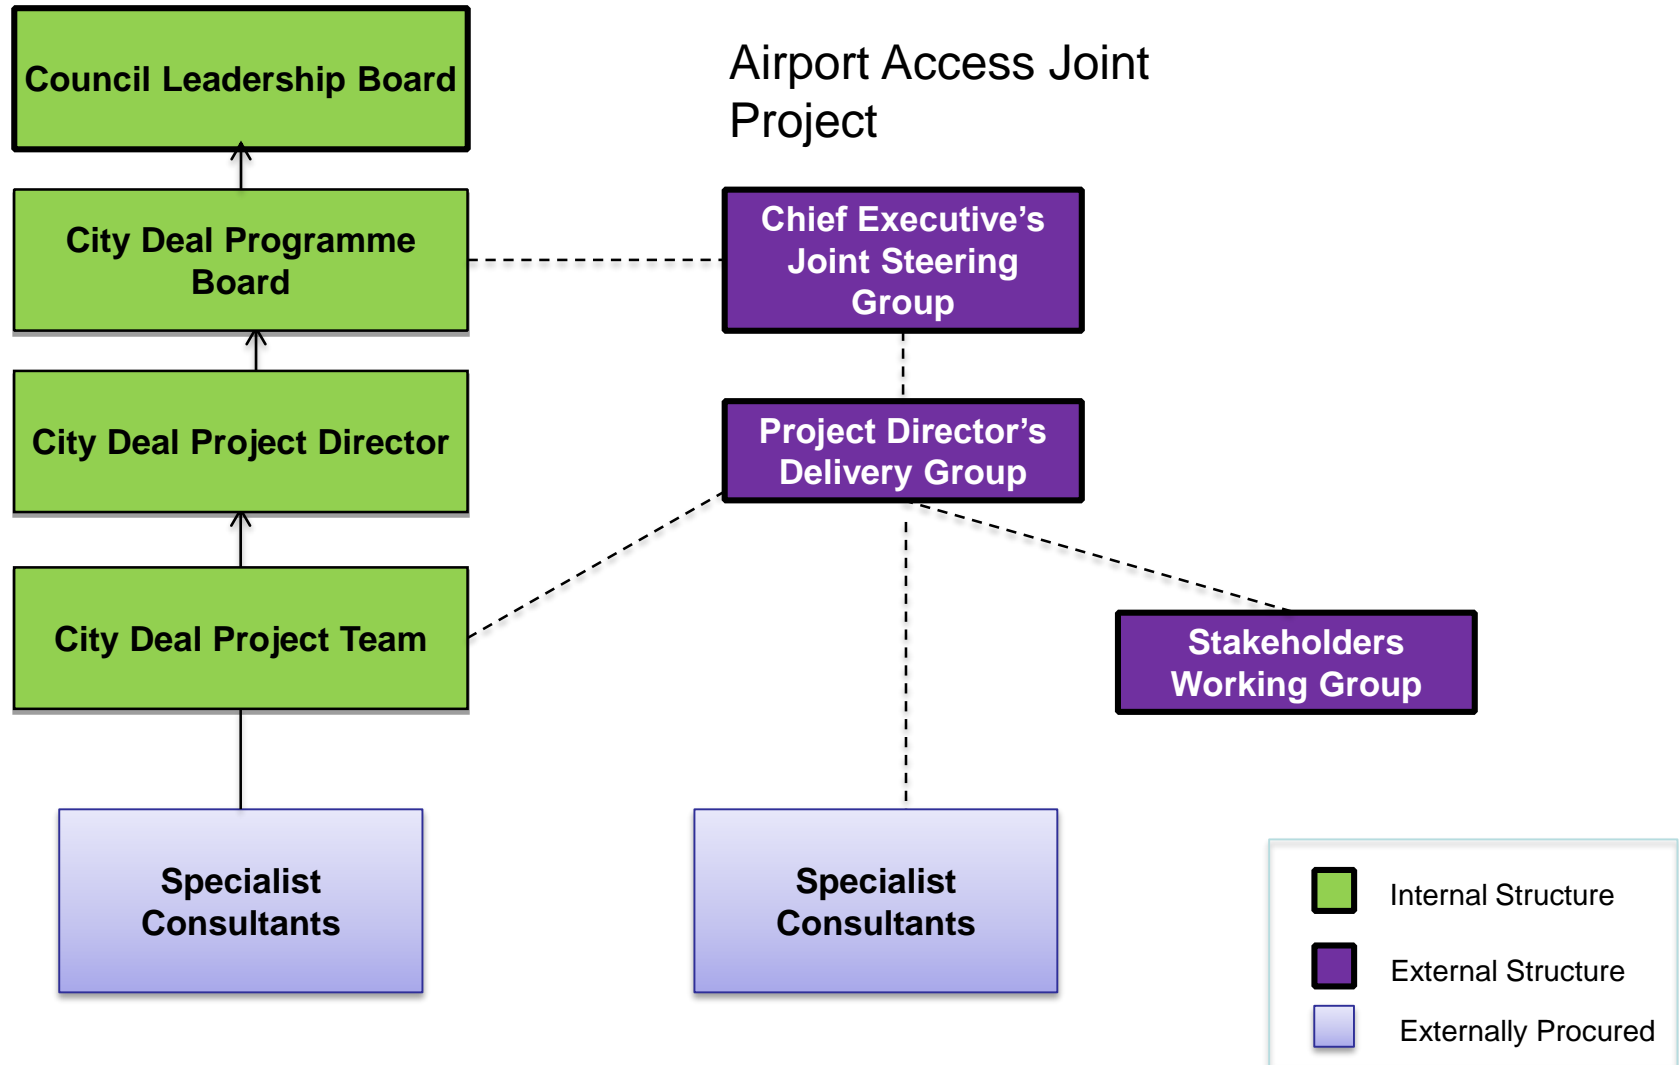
Council Leadership Board

Airport Access Joint Project

City Deal Programme Board

Chief Executive's Joint Steering Group

City Deal Project Director

Project Director's Delivery Group

City Deal Project Team

Stakeholders Working Group

Specialist Consultants

Specialist Consultants

Internal Structure

External Structure

Externally Procured